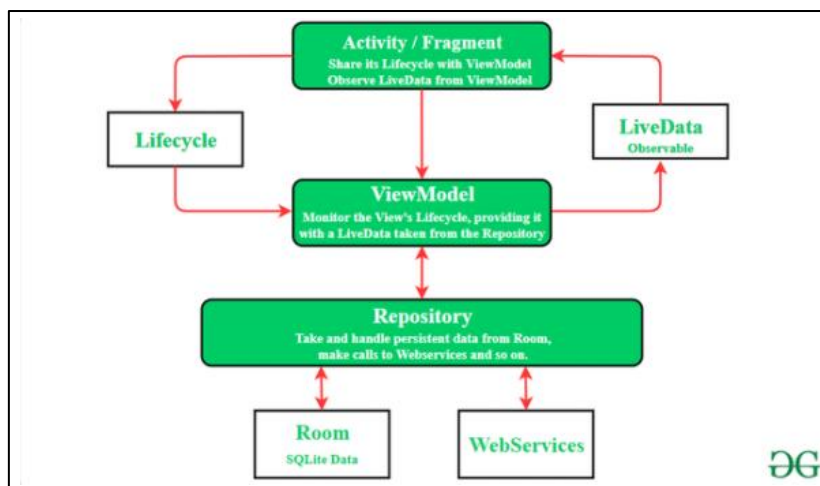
Activity / Fragment
Share its Lifecycle with ViewModel
Observe LiveData from ViewModel

Lifecycle

LiveData
Observable

ViewModel
Monitor the View's Lifecycle, providing it with a LiveData taken from the Repository

Repository
Take and handle persistent data from Room, make calls to Webservices and so on.

Room
SQLite Data

WebServices

ƏG